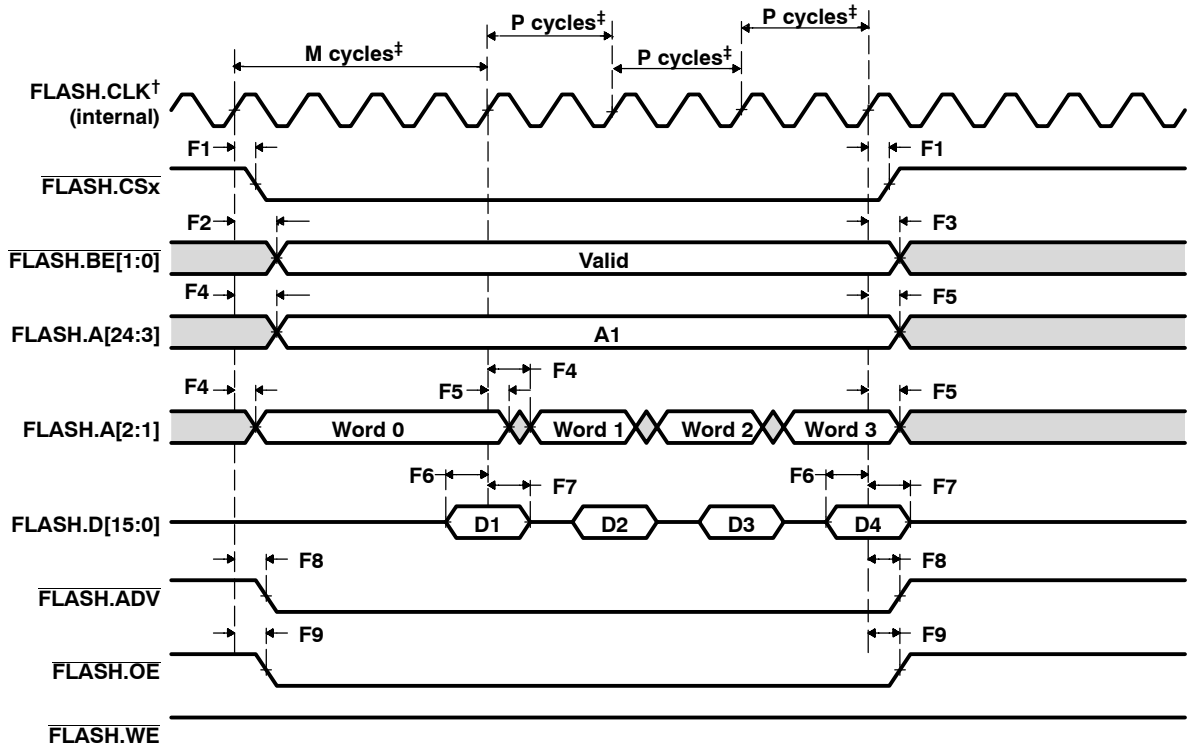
P cycles‡

P cycles‡

M cycles‡

P cycles‡

FLASH.CLK†
(internal)

F1

F1

$\overline{\text{FLASH.CSx}}$

F2

F3

$\overline{\text{FLASH.BE[1:0]}}$

Valid

F4

F5

FLASH.A[24:3]

A1

F4

F4

F5

F5

FLASH.A[2:1]

Word 0

Word 1

Word 2

Word 3

F6

F7

F6

F7

FLASH.D[15:0]

D1

D2

D3

D4

F8

F8

$\overline{\text{FLASH.ADV}}$

F9

F9

$\overline{\text{FLASH.OE}}$

$\overline{\text{FLASH.WE}}$